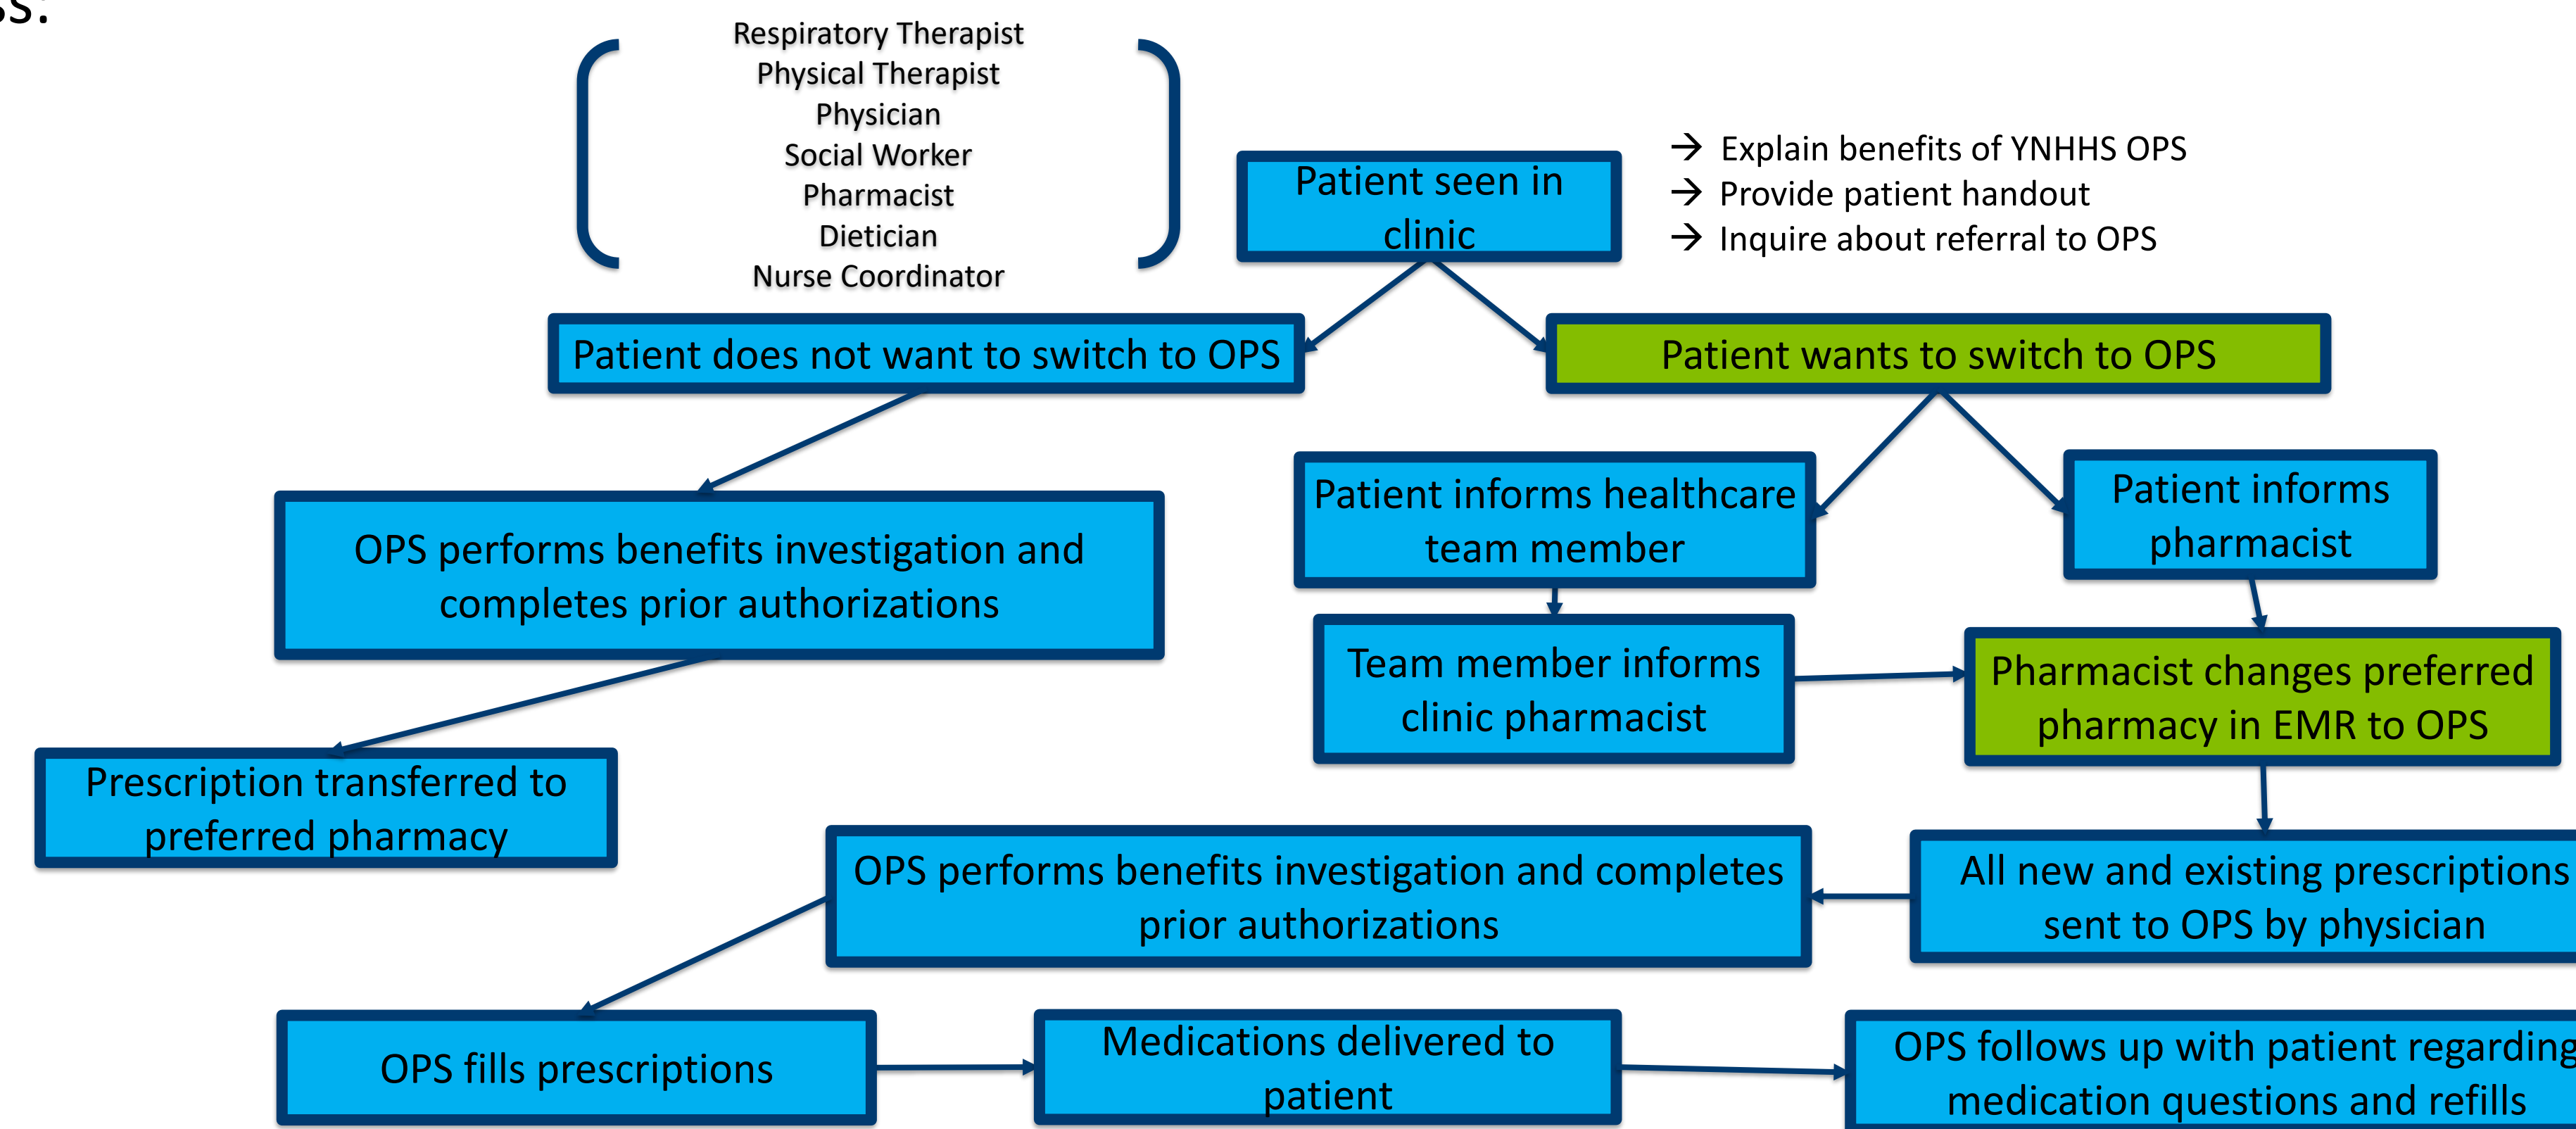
ss:

Respiratory Therapist
Physical Therapist
Physician
Social Worker
Pharmacist
Dietician
Nurse Coordinator

Patient seen in clinic

→ Explain benefits of YNHHS OPS
→ Provide patient handout
→ Inquire about referral to OPS

Patient does not want to switch to OPS

Patient wants to switch to OPS

OPS performs benefits investigation and completes prior authorizations

Patient informs healthcare team member

Patient informs pharmacist

Team member informs clinic pharmacist

Pharmacist changes preferred pharmacy in EMR to OPS

Prescription transferred to preferred pharmacy

OPS performs benefits investigation and completes prior authorizations

All new and existing prescriptions sent to OPS by physician

OPS fills prescriptions

Medications delivered to patient

OPS follows up with patient regarding medication questions and refills